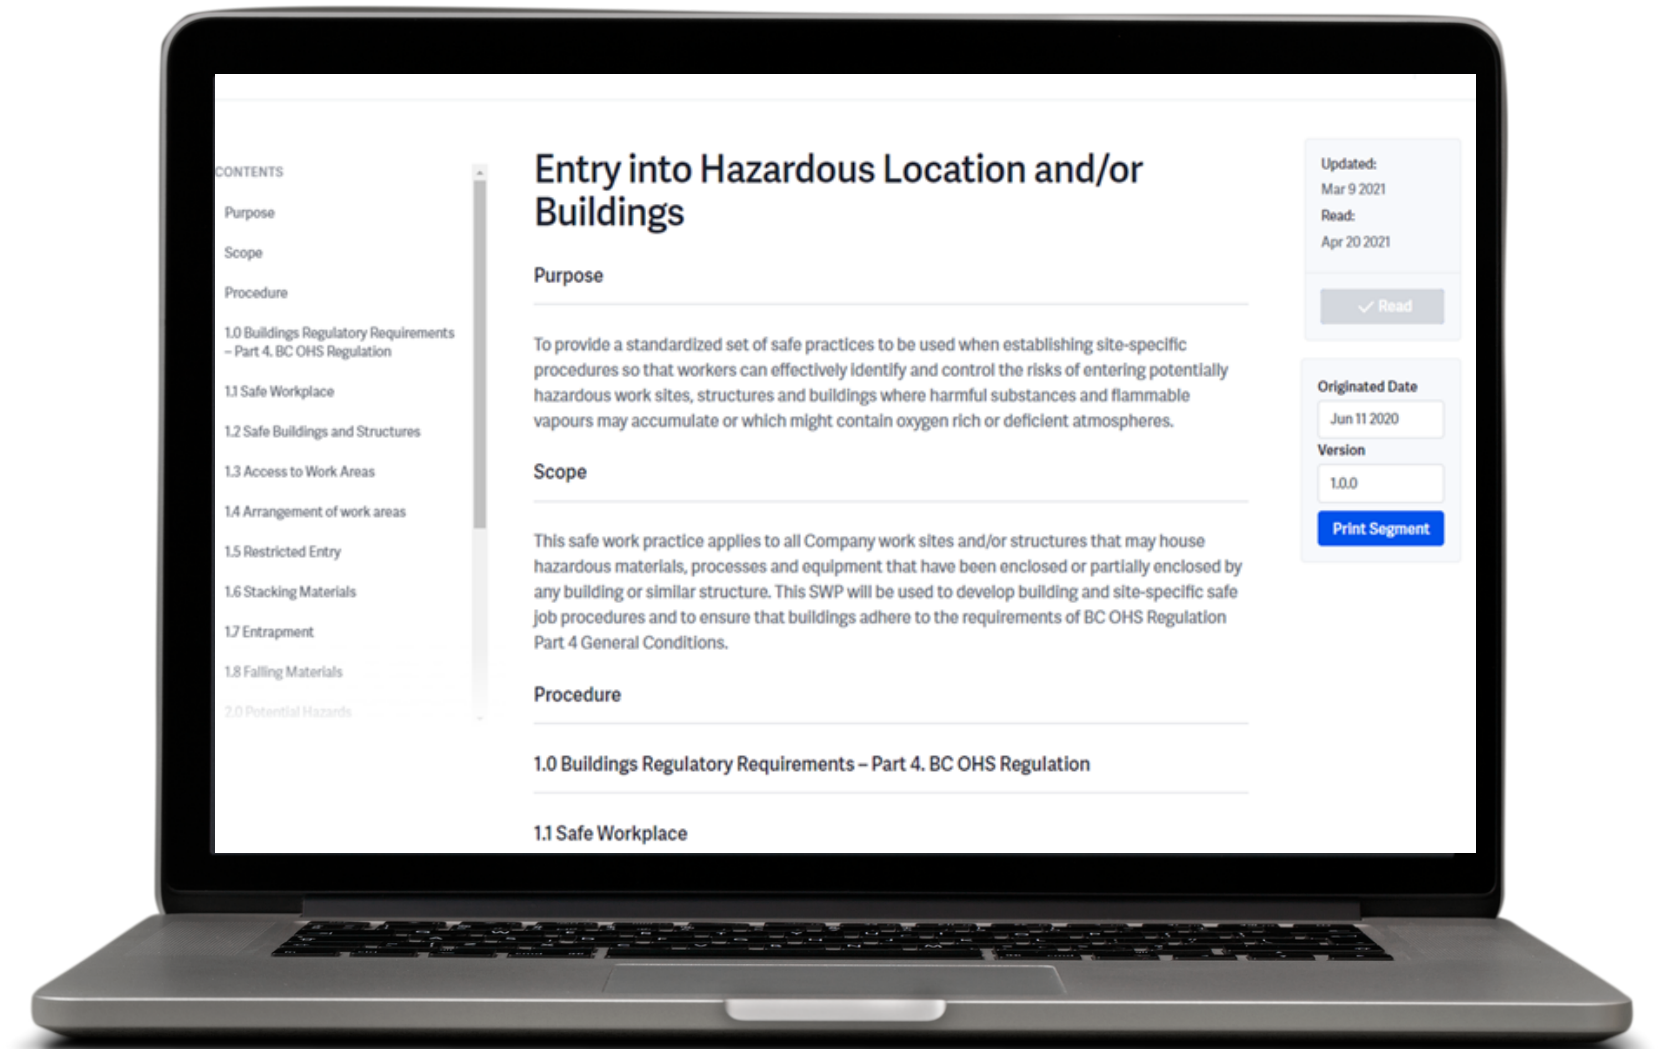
CONTENTS

Purpose

Scope

Procedure

1.0 Buildings Regulatory Requirements – Part 4. BC OHS Regulation

1.1 Safe Workplace

1.2 Safe Buildings and Structures

1.3 Access to Work Areas

1.4 Arrangement of work areas

1.5 Restricted Entry

1.6 Stacking Materials

1.7 Entrapment

1.8 Falling Materials

2.0 Potential Hazards

Entry into Hazardous Location and/or Buildings

Purpose

To provide a standardized set of safe practices to be used when establishing site-specific procedures so that workers can effectively identify and control the risks of entering potentially hazardous work sites, structures and buildings where harmful substances and flammable vapours may accumulate or which might contain oxygen rich or deficient atmospheres.

Scope

This safe work practice applies to all Company work sites and/or structures that may house hazardous materials, processes and equipment that have been enclosed or partially enclosed by any building or similar structure. This SWP will be used to develop building and site-specific safe job procedures and to ensure that buildings adhere to the requirements of BC OHS Regulation Part 4 General Conditions.

Procedure

1.0 Buildings Regulatory Requirements – Part 4. BC OHS Regulation

1.1 Safe Workplace

Updated:
Mar 9 2021
Read:
Apr 20 2021

Read

Originated Date
Jun 11 2020
Version
1.0.0
Print Segment